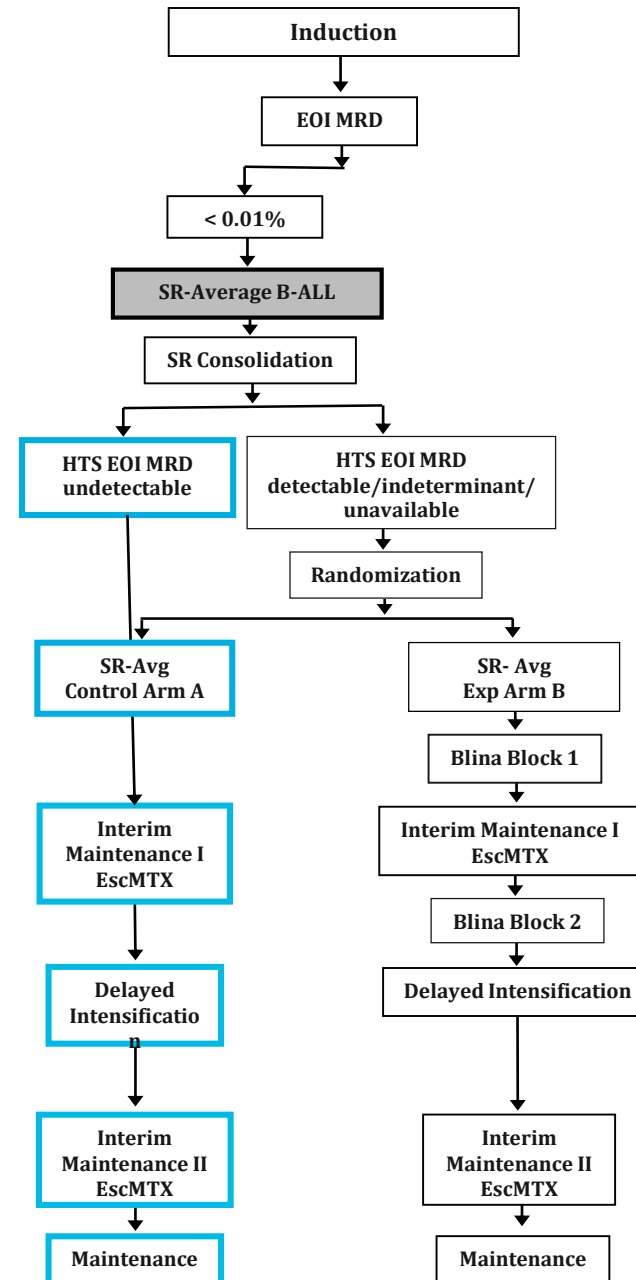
Induction

EOI MRD

< 0.01%

SR-Average B-ALL

SR Consolidation

HTS EOI MRD undetectable

HTS EOI MRD detectable/indeterminant/ unavailable

Randomization

SR-Avg Control Arm A

SR- Avg Exp Arm B

Blina Block 1

Interim Maintenance I EscMTX

Interim Maintenance I EscMTX

Blina Block 2

Delayed Intensificatio n

Delayed Intensification

Interim Maintenance II EscMTX

Interim Maintenance II EscMTX

Maintenance

Maintenance